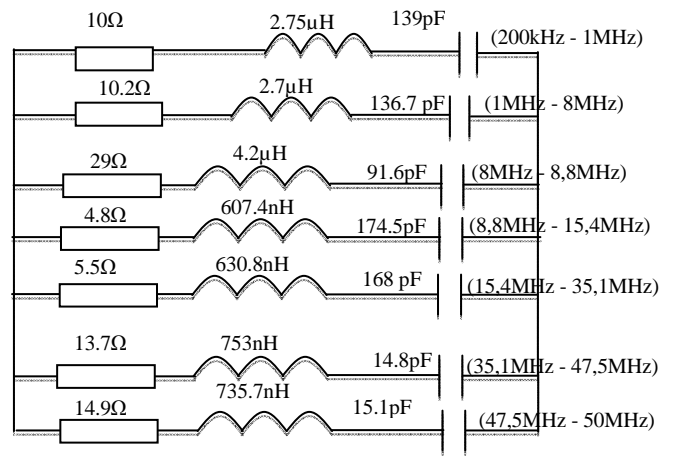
10Ω 2.75μH 139pF (200kHz - 1MHz)

10.2Ω 2.7μH 136.7 pF (1MHz - 8MHz)

29Ω 4.2μH 91.6pF (8MHz - 8,8MHz)

4.8Ω 607.4nH 174.5pF (8,8MHz - 15,4MHz)

5.5Ω 630.8nH 168 pF (15,4MHz - 35,1MHz)

13.7Ω 753nH 14.8pF (35,1MHz - 47,5MHz)

14.9Ω 735.7nH 15.1pF (47,5MHz - 50MHz)